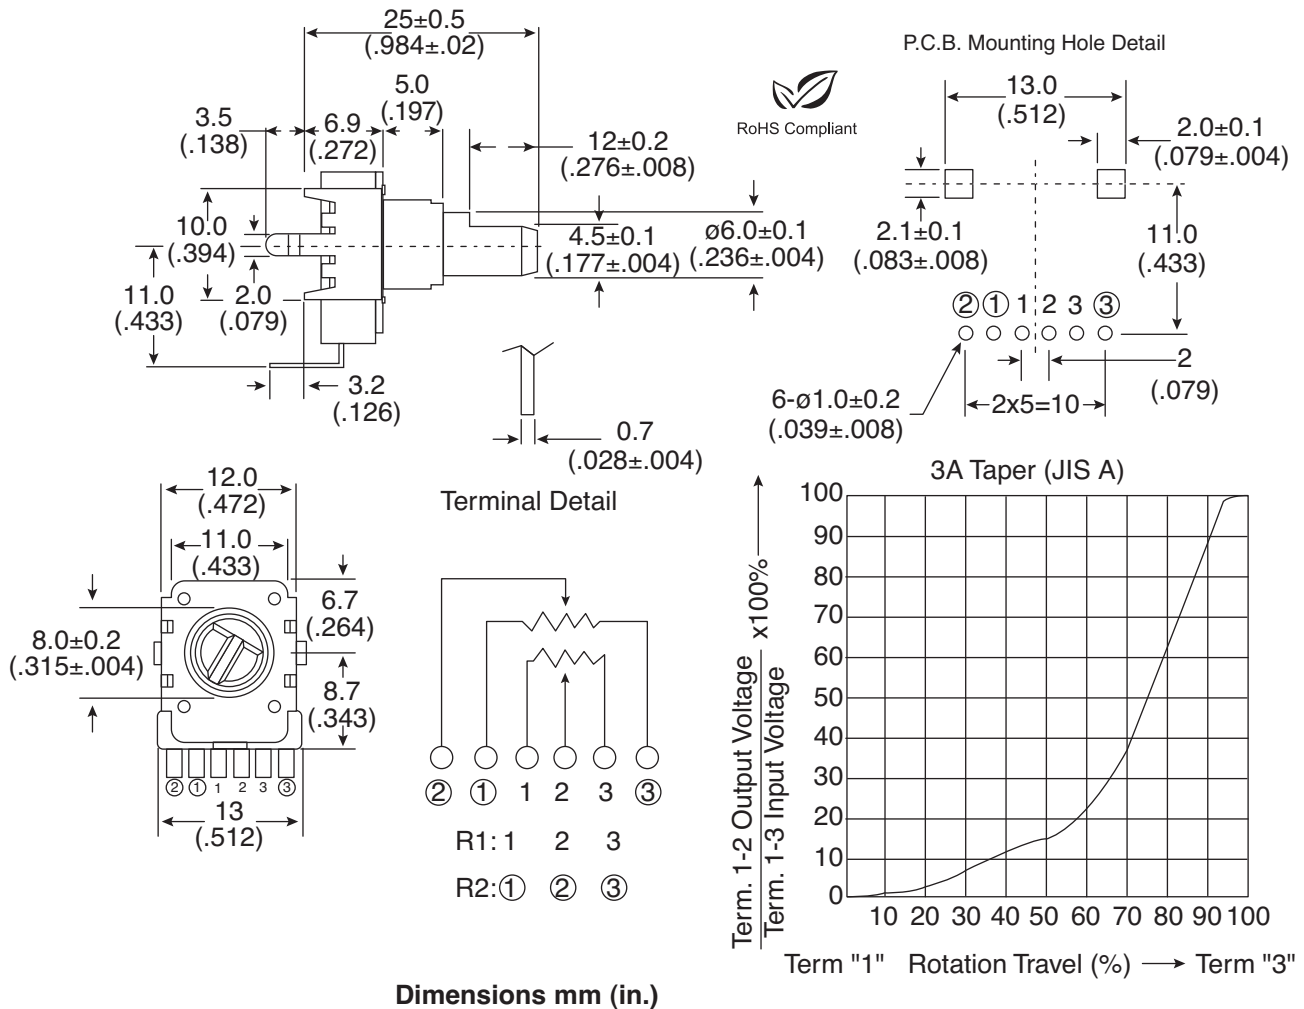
25±0.5
(.984±.02)

3.5
(.138)

6.9
(.272)

5.0
(.197)

12±0.2
(.276±.008)

RoHS Compliant

P.C.B. Mounting Hole Detail

13.0
(.512)

2.0±0.1
(.079±.004)

10.0
(.394)

4.5±0.1
(.177±.004)

ø6.0±0.1
(.236±.004)

2.1±0.1
(.083±.008)

11.0
(.433)

11.0
(.433)

2.0
(.079)

② ① 1 2 3 ③

2
(.079)

3.2
(.126)

6-ø1.0±0.2
(.039±.008)

2x5=10

0.7
(.028±.004)

Terminal Detail

12.0
(.472)

11.0
(.433)

8.0±0.2
(.315±.004)

6.7
(.264)

8.7
(.343)

② ① 1 2 3 ③

13
(.512)

② ① 1 2 3 ③

R1: 1 2 3

R2: ① ② ③

3A Taper (JIS A)

$\frac{\text{Term. 1-2 Output Voltage}}{\text{Term. 1-3 Input Voltage}}$ x100%

100
90
80
70
60
50
40
30
20
10
0

10 20 30 40 50 60 70 80 90 100

Term "1" Rotation Travel (%) → Term "3"

Dimensions mm (in.)